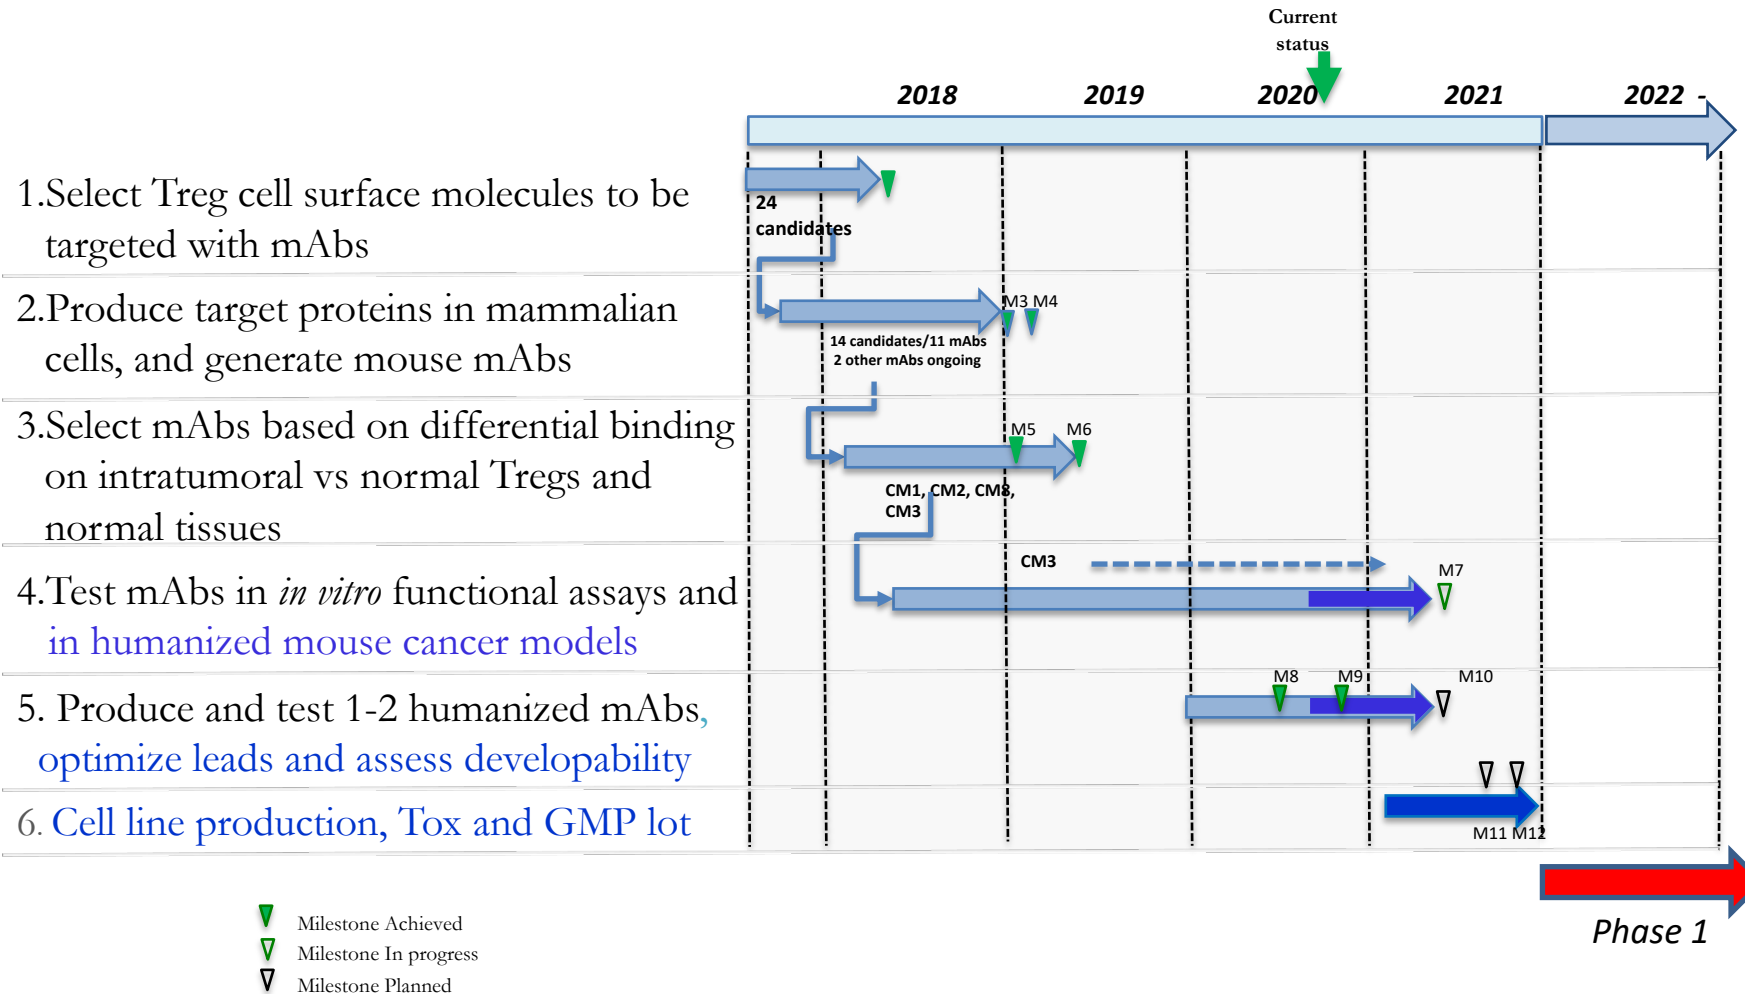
Current status

2018 2019 2020 2021 2022 -

1.Select Treg cell surface molecules to be targeted with mAbs

24 candidates

2.Produce target proteins in mammalian cells, and generate mouse mAbs

M3 M4

14 candidates/11 mAbs
2 other mAbs ongoing

3.Select mAbs based on differential binding on intratumoral vs normal Tregs and normal tissues

M5 M6

CM1, CM2, CM3, CM3

4.Test mAbs in *in vitro* functional assays and in humanized mouse cancer models

CM3

M7

5. Produce and test 1-2 humanized mAbs, optimize leads and assess developability

M8 M9 M10

6. Cell line production, Tox and GMP lot

M11 M12

Milestone Achieved
Milestone In progress
Milestone Planned

Phase 1